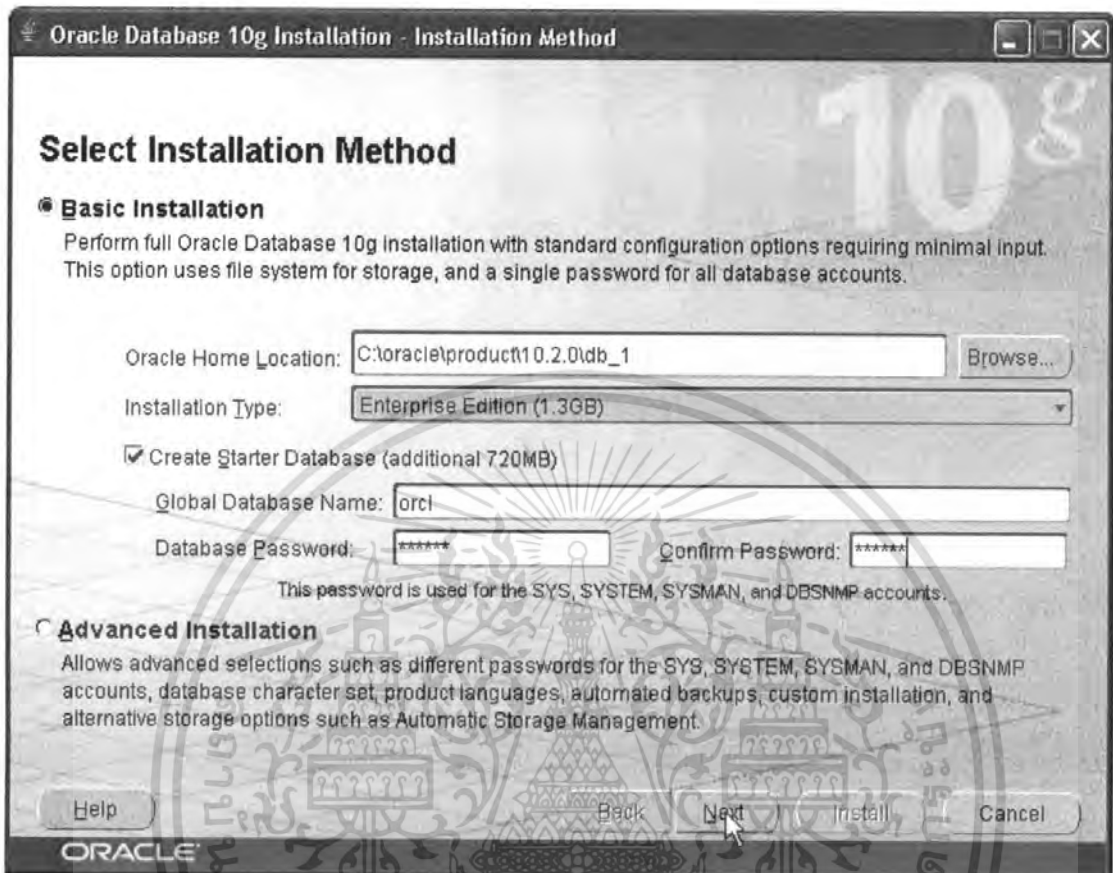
Oracle Database 10g Installation - Installation Method

10g

Select Installation Method

Basic Installation

Perform full Oracle Database 10g installation with standard configuration options requiring minimal input. This option uses file system for storage, and a single password for all database accounts.

Oracle Home Location: C:\oracle\product\10.2.0\db_1 Browse...

Installation Type: Enterprise Edition (1.3GB)

Create Starter Database (additional 720MB)

Global Database Name: orcl

Database Password: ****** Confirm Password: ******

This password is used for the SYS, SYSTEM, SYSMAN, and DBSNMP accounts.

Advanced Installation

Allows advanced selections such as different passwords for the SYS, SYSTEM, SYSMAN, and DBSNMP accounts, database character set, product languages, automated backups, custom installation, and alternative storage options such as Automatic Storage Management.

Help Back Next Install Cancel

ORACLE